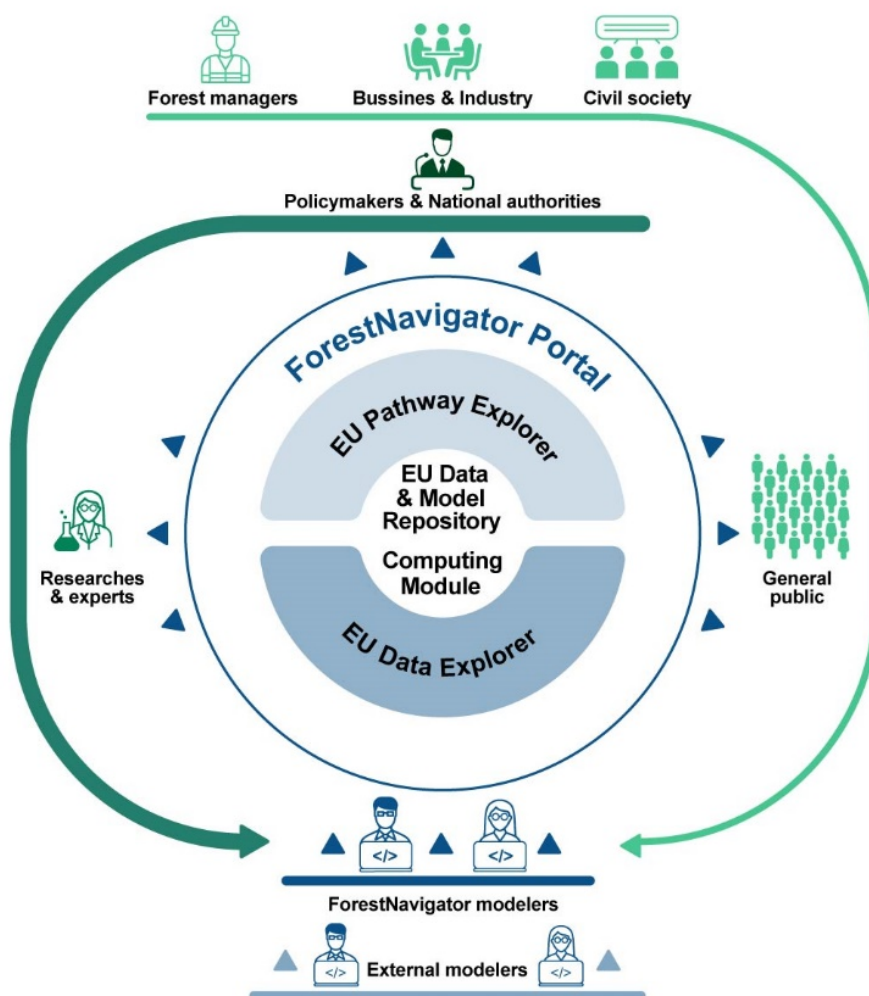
Forest managers
Bussines & Industry
Civil society

Policymakers & National authorities

ForestNavigator Portal

EU Pathway Explorer

EU Data & Model Repository

Computing Module

EU Data Explorer

Researches & experts

General public

</>
</>

ForestNavigator modelers

</>
External modelers
</>